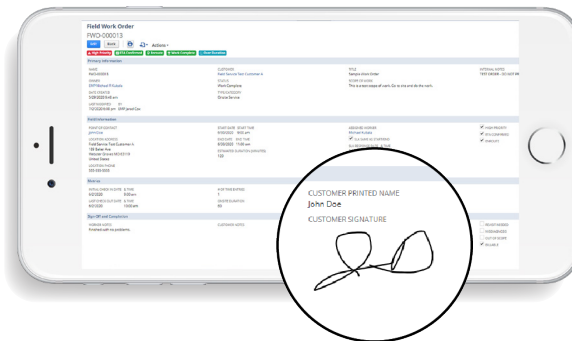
Field Work Order

FWO-000013

Edit Back Actions

Primary Information

NAME
FWO-000013

CUSTOMER
Field Service Test Customer A

TITLE
Sample Work Order

OWNER

STATUS
Work Complete

SCOPE OF WORK
This is a test scope of work. Go to site and do the work.

DATE CREATED
TYPE OF SERVICE
Onsite Service

Field Information

CUSTOMER PRINTED NAME
John Doe
CUSTOMER SIGNATURE

Sign Off and Completion

WORKER NOTES
Finished with no problems.

CUSTOMER NOTES

ON LABOR